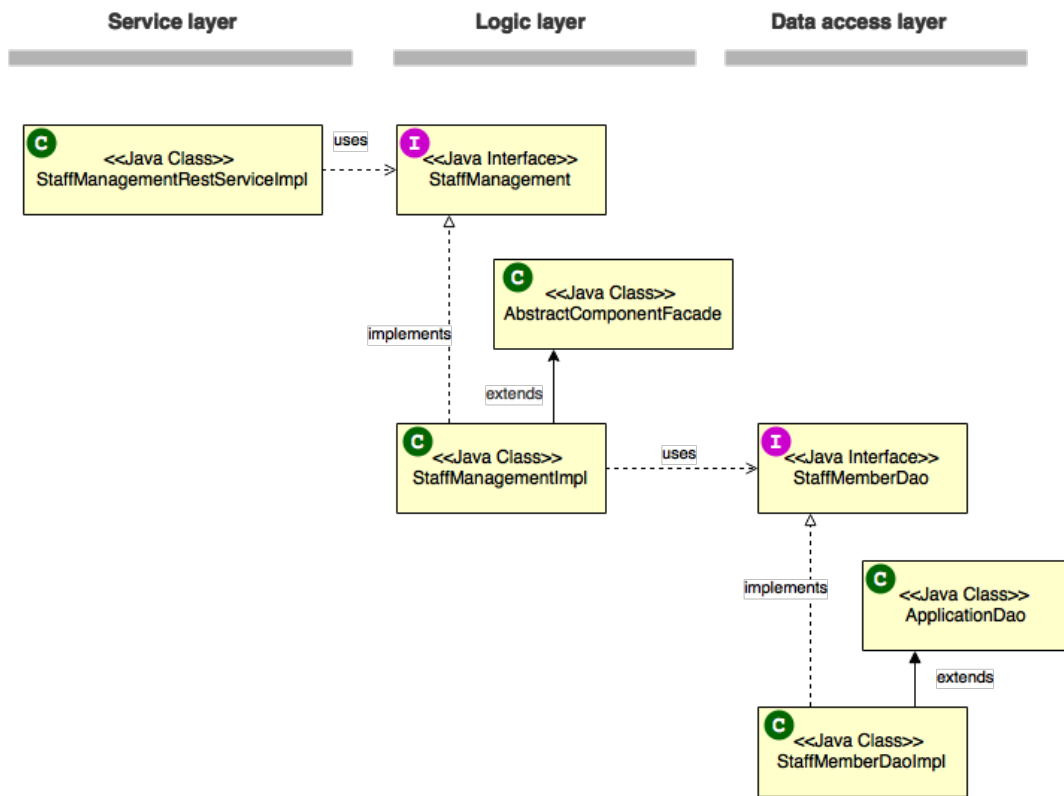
Service layer

Logic layer

Data access layer

C
<<Java Class>>
StaffManagementRestServiceImpl

uses

I
<<Java Interface>>
StaffManagement

C
<<Java Class>>
AbstractComponentFacade

implements

extends

C
<<Java Class>>
StaffManagementImpl

uses

I
<<Java Interface>>
StaffMemberDao

implements

C
<<Java Class>>
ApplicationDao

extends

C
<<Java Class>>
StaffMemberDaoImpl